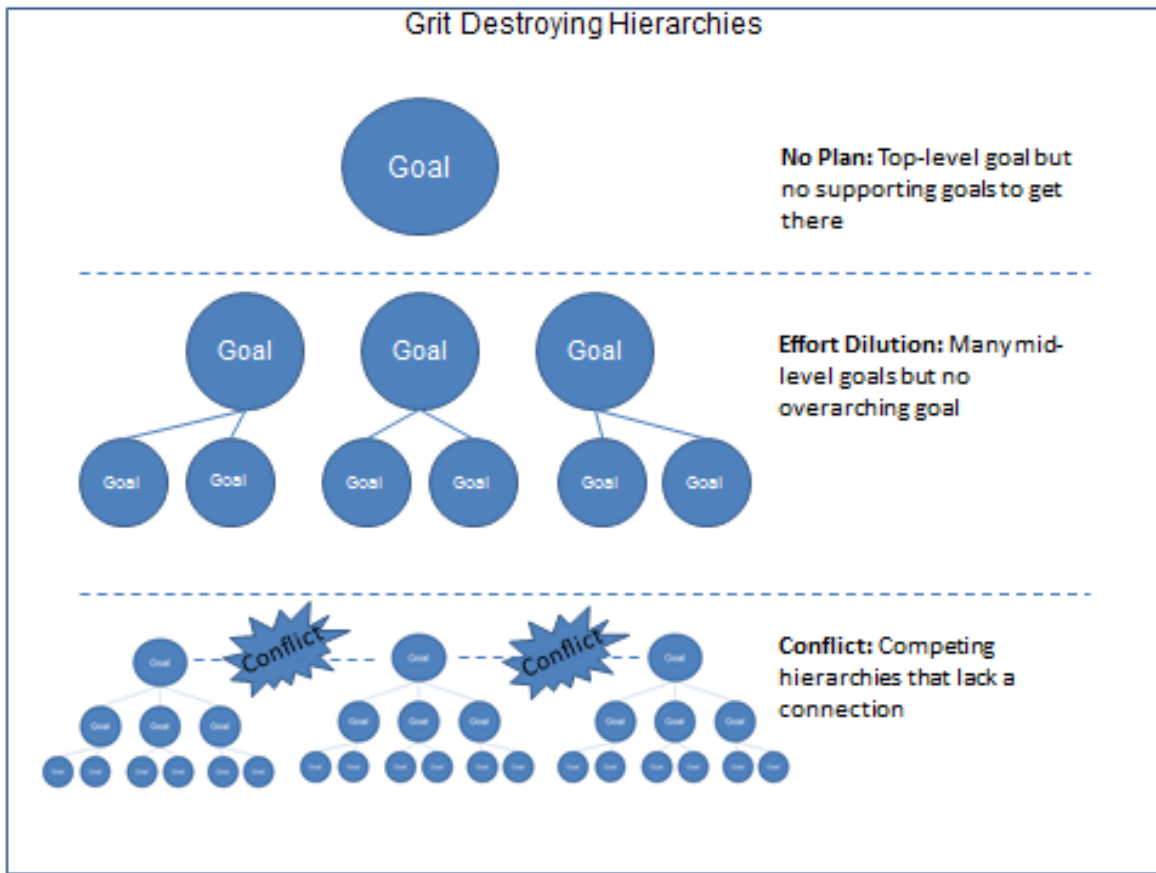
Grit Destroying Hierarchies

Goal

**No Plan:** Top-level goal but no supporting goals to get there

Goal Goal Goal

Goal Goal Goal Goal Goal Goal

**Effort Dilution:** Many mid-level goals but no overarching goal

Goal Conflict Goal Conflict Goal

Goal Goal Goal Goal Goal Goal Goal Goal Goal

Goal Goal Goal Goal Goal Goal Goal Goal Goal Goal Goal Goal Goal Goal Goal Goal Goal Goal

**Conflict:** Competing hierarchies that lack a connection